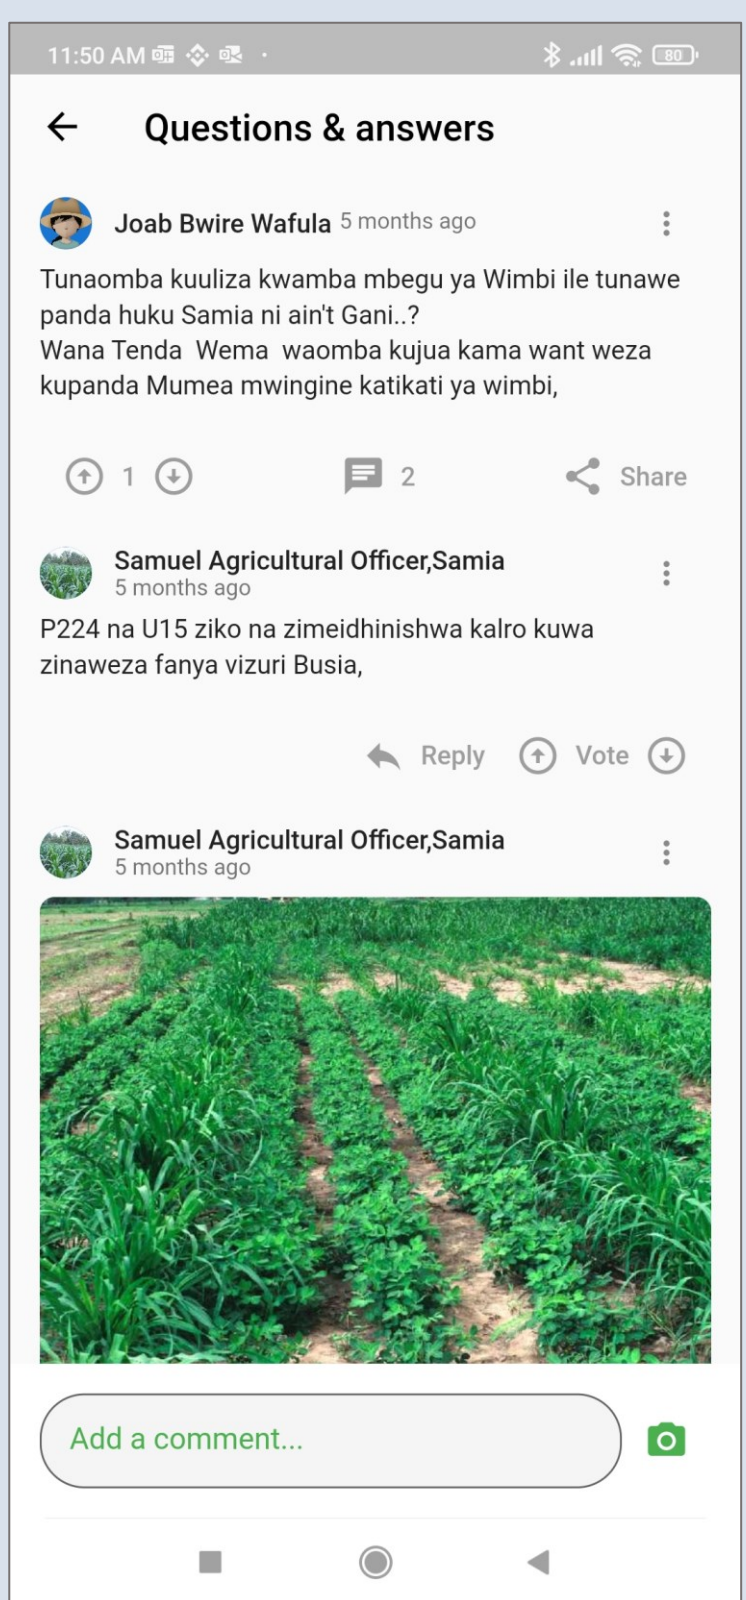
11:50 AM 80

Questions & answers

Joab Bwire Wafula 5 months ago

Tunaomba kuuliza kwamba mbegu ya Wimbi ile tunawe panda huku Samia ni ain't Gani..?
Wana Tenda Wema waomba kujua kama want weza kupanda Mumea mwingine katikati ya wimbi,

1 2 Share

Samuel Agricultural Officer,Samia
5 months ago

P224 na U15 ziko na zimeidhinishwa kalro kuwa zinaweza fanya vizuri Busia,

Reply Vote

Samuel Agricultural Officer,Samia
5 months ago

Add a comment...